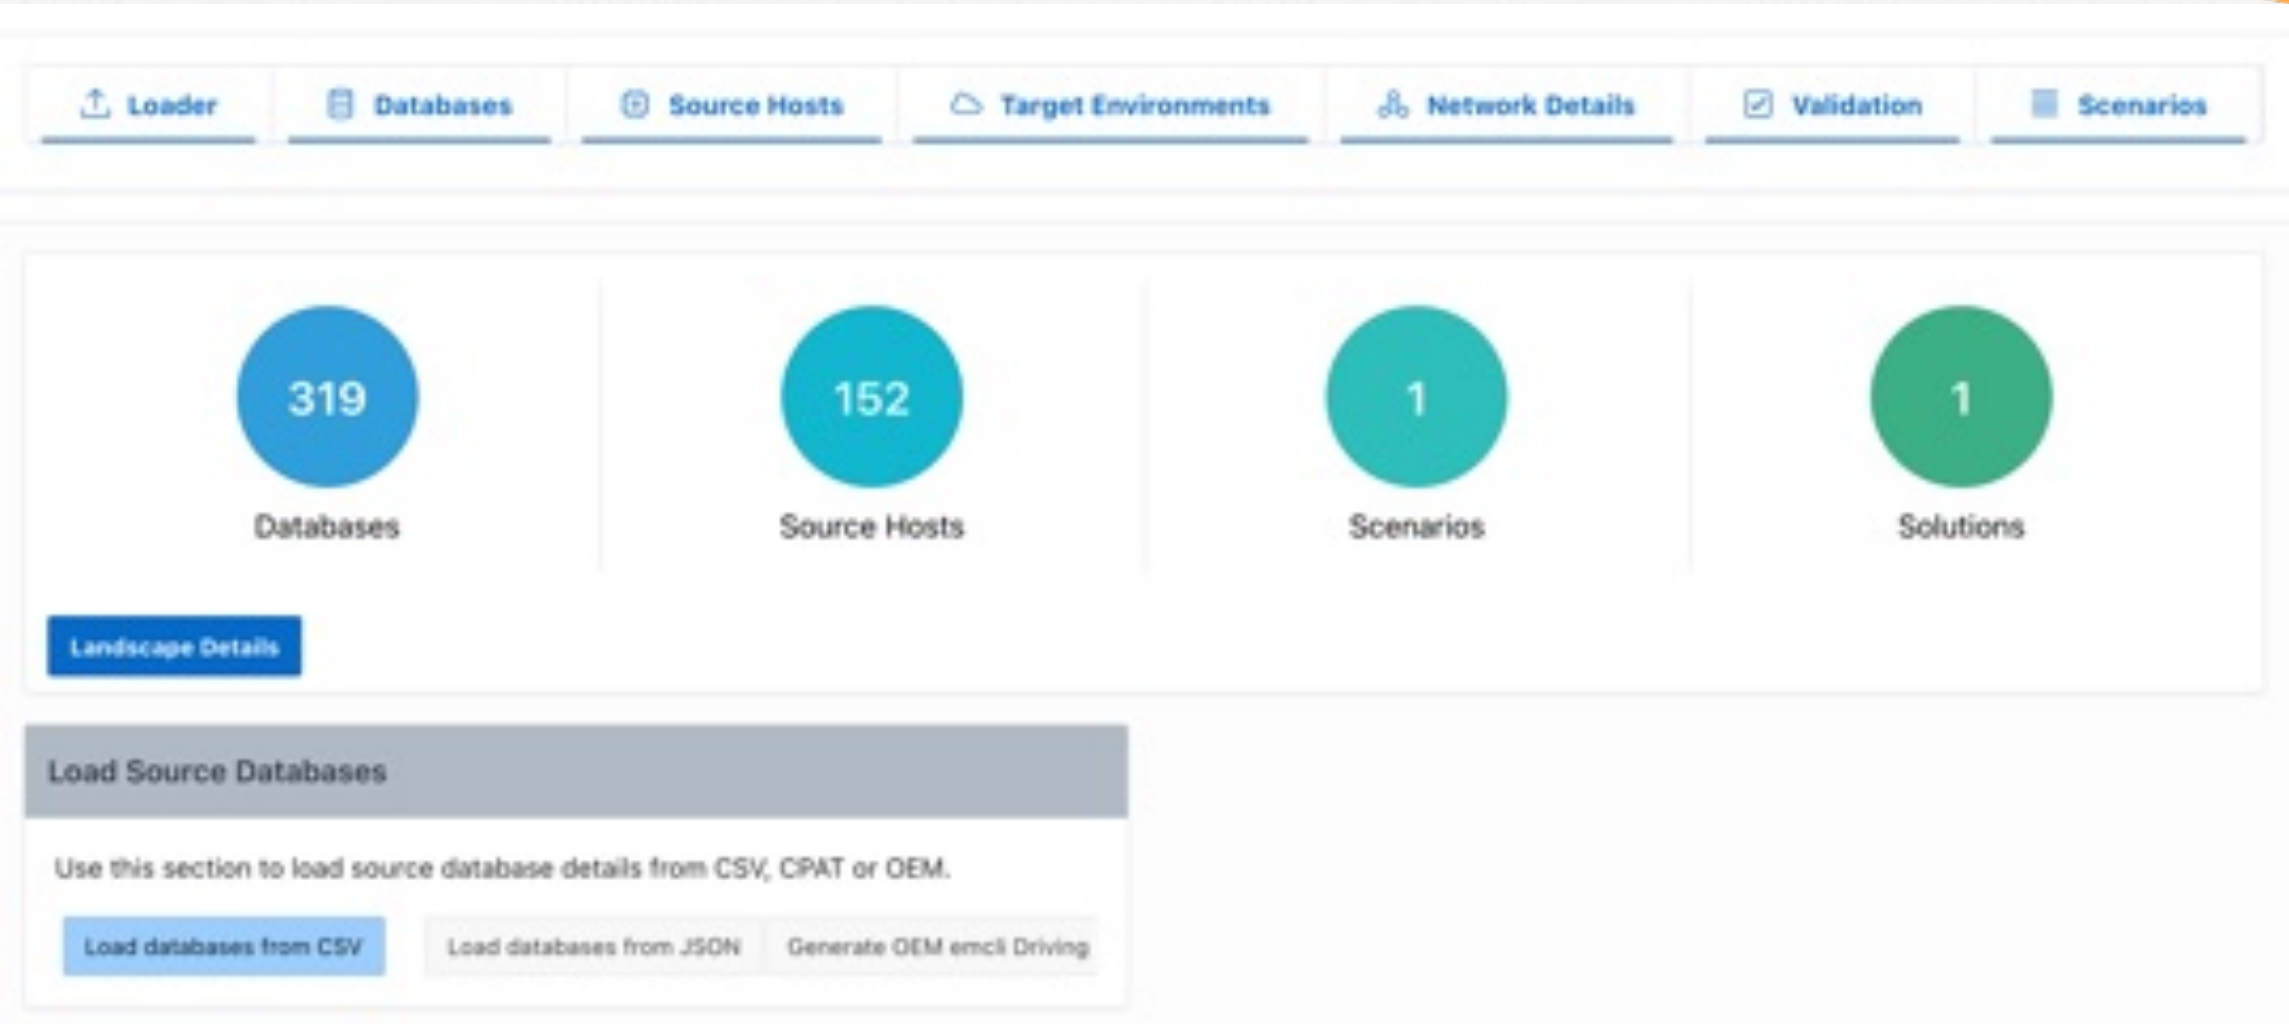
Loader Databases Source Hosts Target Environments Network Details Validation Scenarios

319
Databases

152
Source Hosts

1
Scenarios

1
Solutions

Landscape Details

Load Source Databases

Use this section to load source database details from CSV, CPAT or OEM.

Load databases from CSV Load databases from JSON Generate OEM emcli Driving